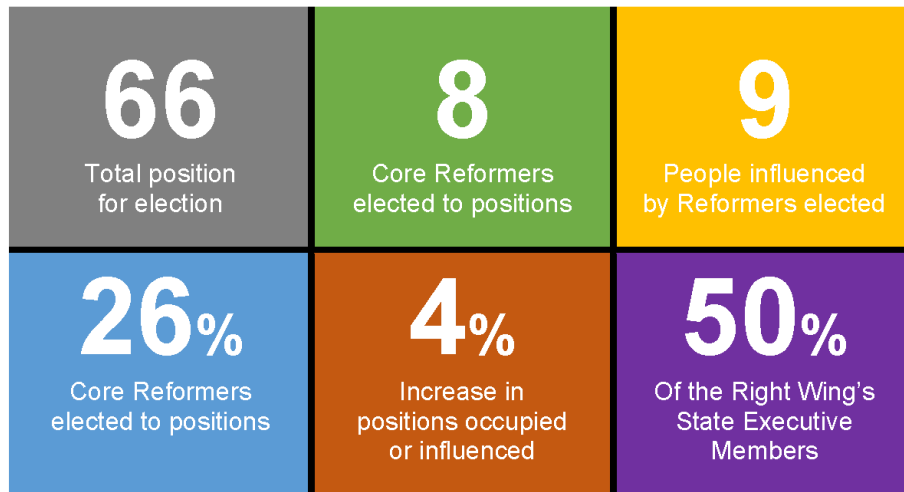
66
Total position for election

8
Core Reformers elected to positions

9
People influenced by Reformers elected

26%
Core Reformers elected to positions

4%
Increase in positions occupied or influenced

50%
Of the Right Wing's State Executive Members